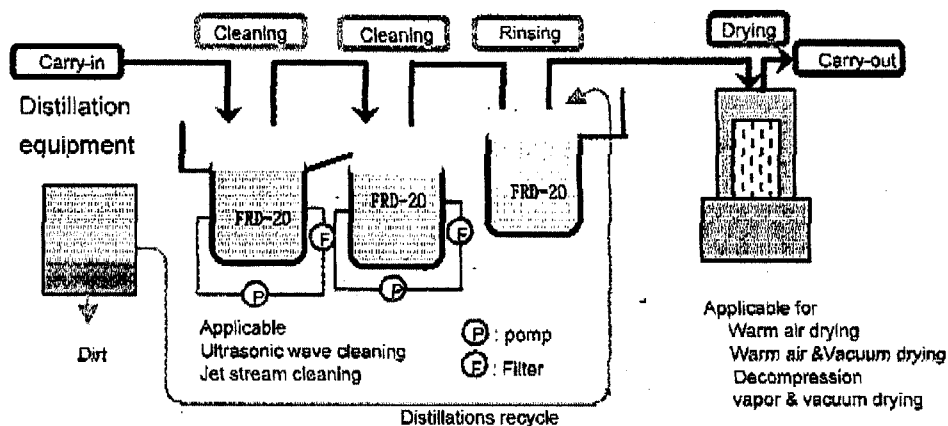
Cleaning

Cleaning

Rinsing

Drying

Carry-in

Carry-out

Distillation equipment

FRD-20

FRD-20

FRD-20

F

F

P

P

Dirt

Applicable
Ultrasonic wave cleaning
Jet stream cleaning

P : pomp
F : Filter

Applicable for
Warm air drying
Warm air &Vacuum drying
Decompression
vapor & vacuum drying

Distillations recycle